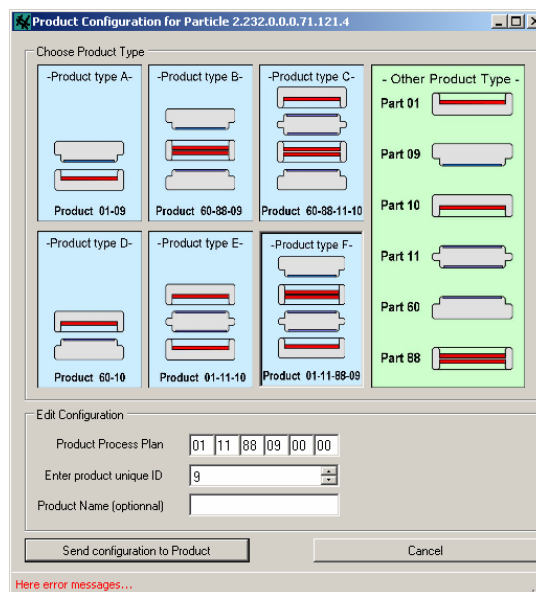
Product Configuration for Particle 2.232.0.0.0.71.121.4

Choose Product Type

-Product type A-
Product 01-09

-Product type B-
Product 60-88-09

-Product type C-
Product 60-88-11-10

- Other Product Type -
Part 01
Part 09
Part 10
Part 11
Part 60
Part 88

-Product type D-
Product 60-10

-Product type E-
Product 01-11-10

-Product type F-
Product 01-11-88-09

Edit Configuration

Product Process Plan 01 11 88 09 00 00

Enter product unique ID 9

Product Name (optionnal)

Send configuration to Product

Cancel

Here error messages....